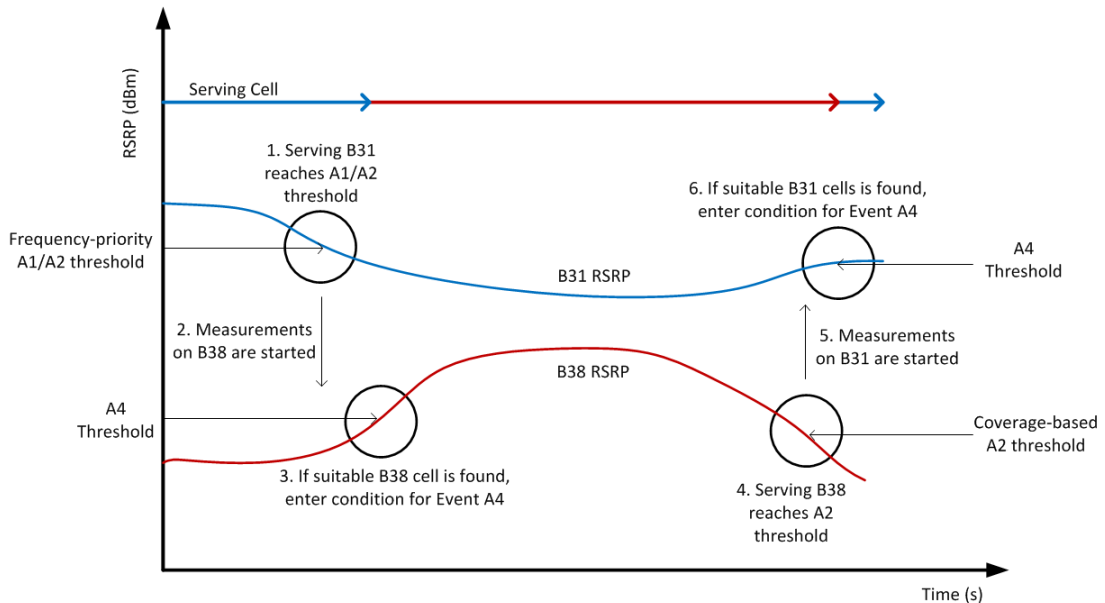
RSRP (dBm)

Serving Cell

1. Serving B31 reaches A1/A2 threshold

6. If suitable B31 cells is found, enter condition for Event A4

Frequency-priority A1/A2 threshold

A4 Threshold

B31 RSRP

2. Measurements on B38 are started

5. Measurements on B31 are started

B38 RSRP

A4 Threshold

Coverage-based A2 threshold

3. If suitable B38 cell is found, enter condition for Event A4

4. Serving B38 reaches A2 threshold

Time (s)